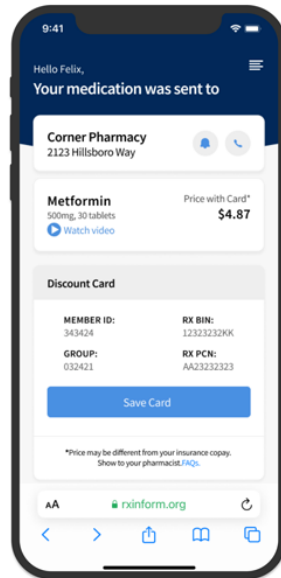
9:41

Hello Felix,
Your medication was sent to

Corner Pharmacy
2123 Hillsboro Way

Metformin
500mg, 30 tablets
Watch video

Price with Card*
$4.87

Discount Card

MEMBER ID:
343424

RX BIN:
12323232KK

GROUP:
032421

RX PCN:
AA23232323

Save Card

*Price may be different from your insurance copay. Show to your pharmacist.FAQs.

AA rxinform.org